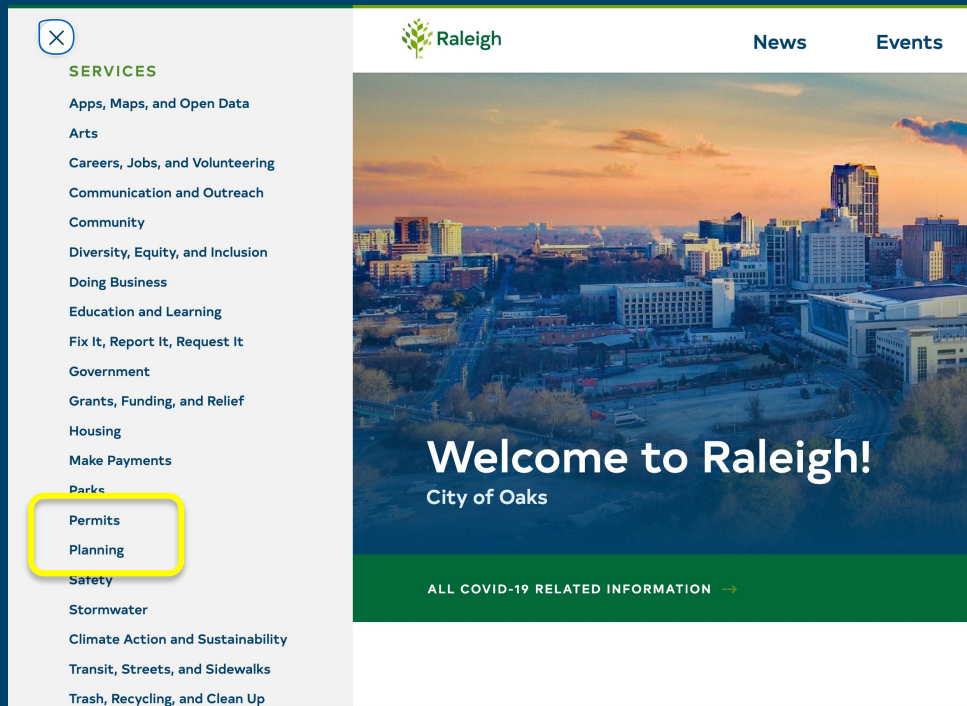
SERVICES

Apps, Maps, and Open Data
Arts
Careers, Jobs, and Volunteering
Communication and Outreach
Community
Diversity, Equity, and Inclusion
Doing Business
Education and Learning
Fix It, Report It, Request It
Government
Grants, Funding, and Relief
Housing
Make Payments
Parks
Permits
Planning
Safety
Stormwater
Climate Action and Sustainability
Transit, Streets, and Sidewalks
Trash, Recycling, and Clean Up

Raleigh

News

Events

Welcome to Raleigh!

City of Oaks

ALL COVID-19 RELATED INFORMATION →